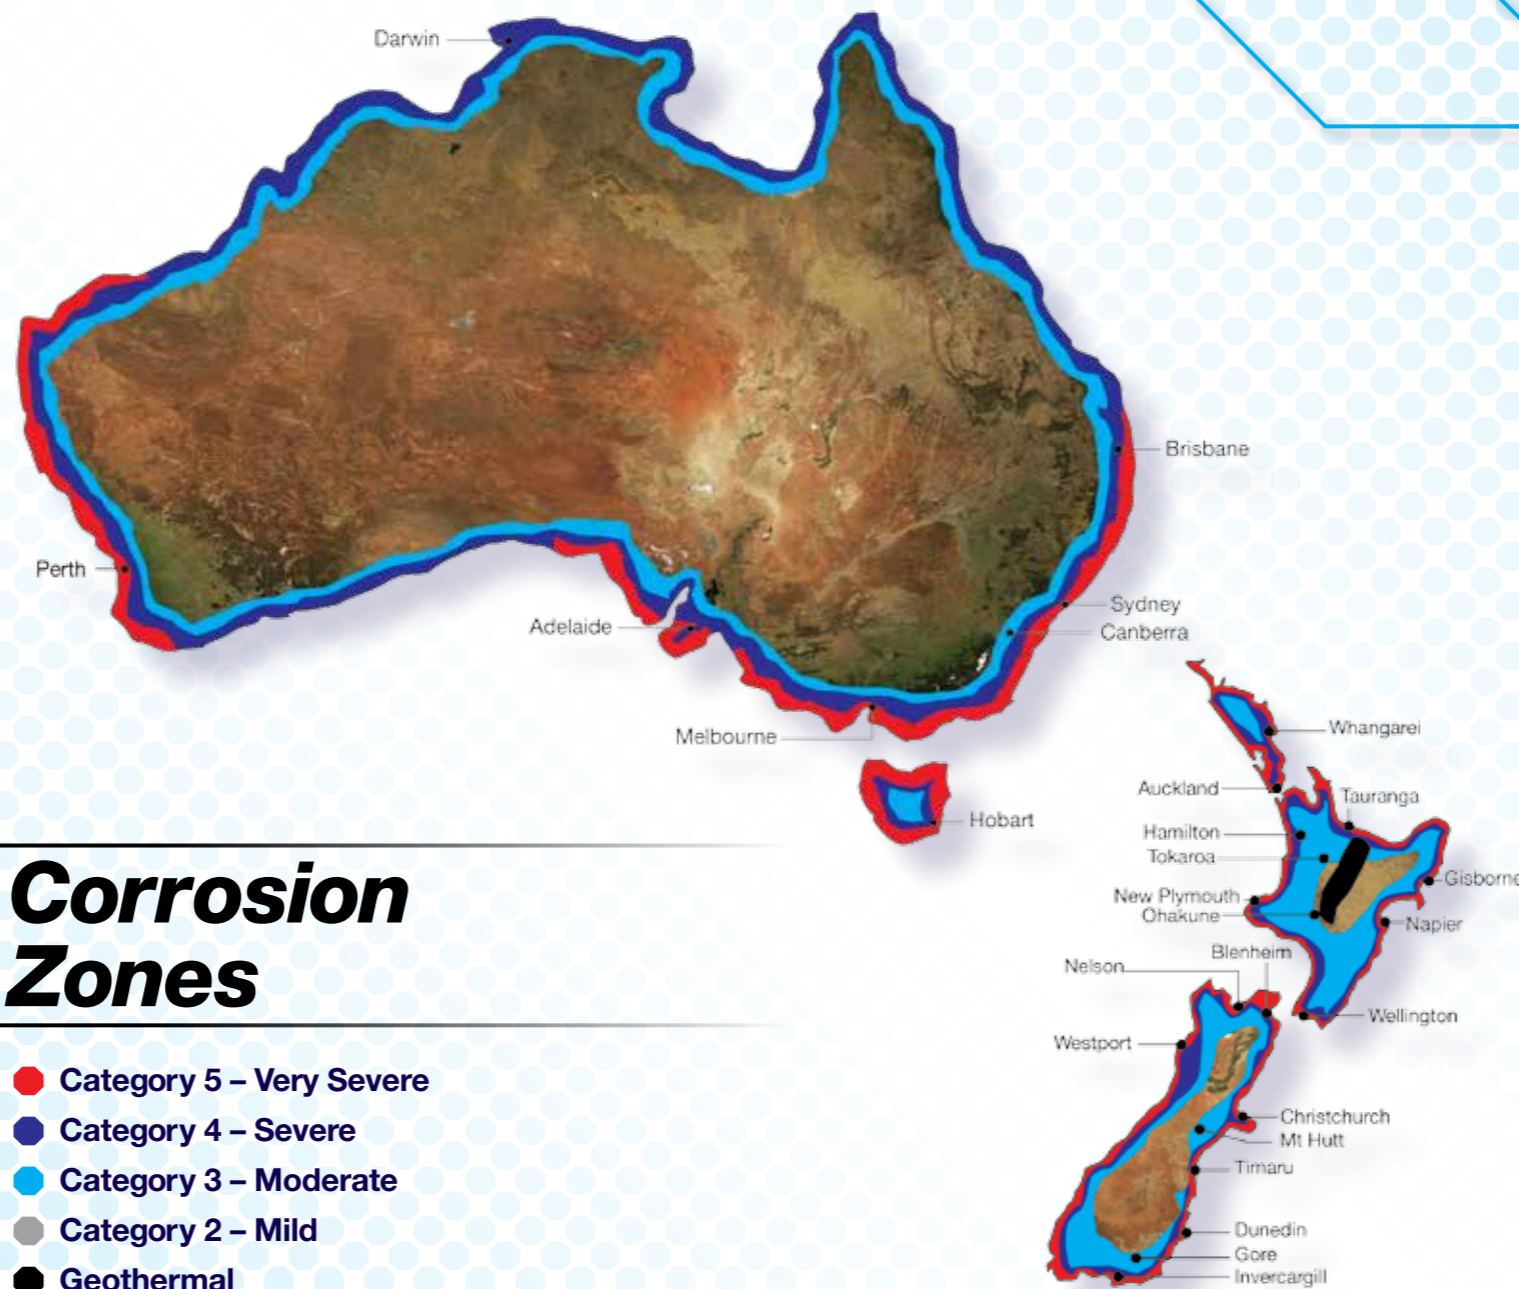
Darwin

Brisbane

Perth

Adelaide

Sydney

Canberra

Melbourne

Whangarei

Auckland

Tauranga

Hobart

Hamilton

Tokaroa

Gisborne

New Plymouth

Ohakune

Napier

Blenheim

Nelson

Wellington

Westport

Christchurch

Mt Hutt

Timaru

Dunedin

Gore

Invercargill

Corrosion Zones

Category 5 – Very Severe
Category 4 – Severe
Category 3 – Moderate
Category 2 – Mild
Geothermal